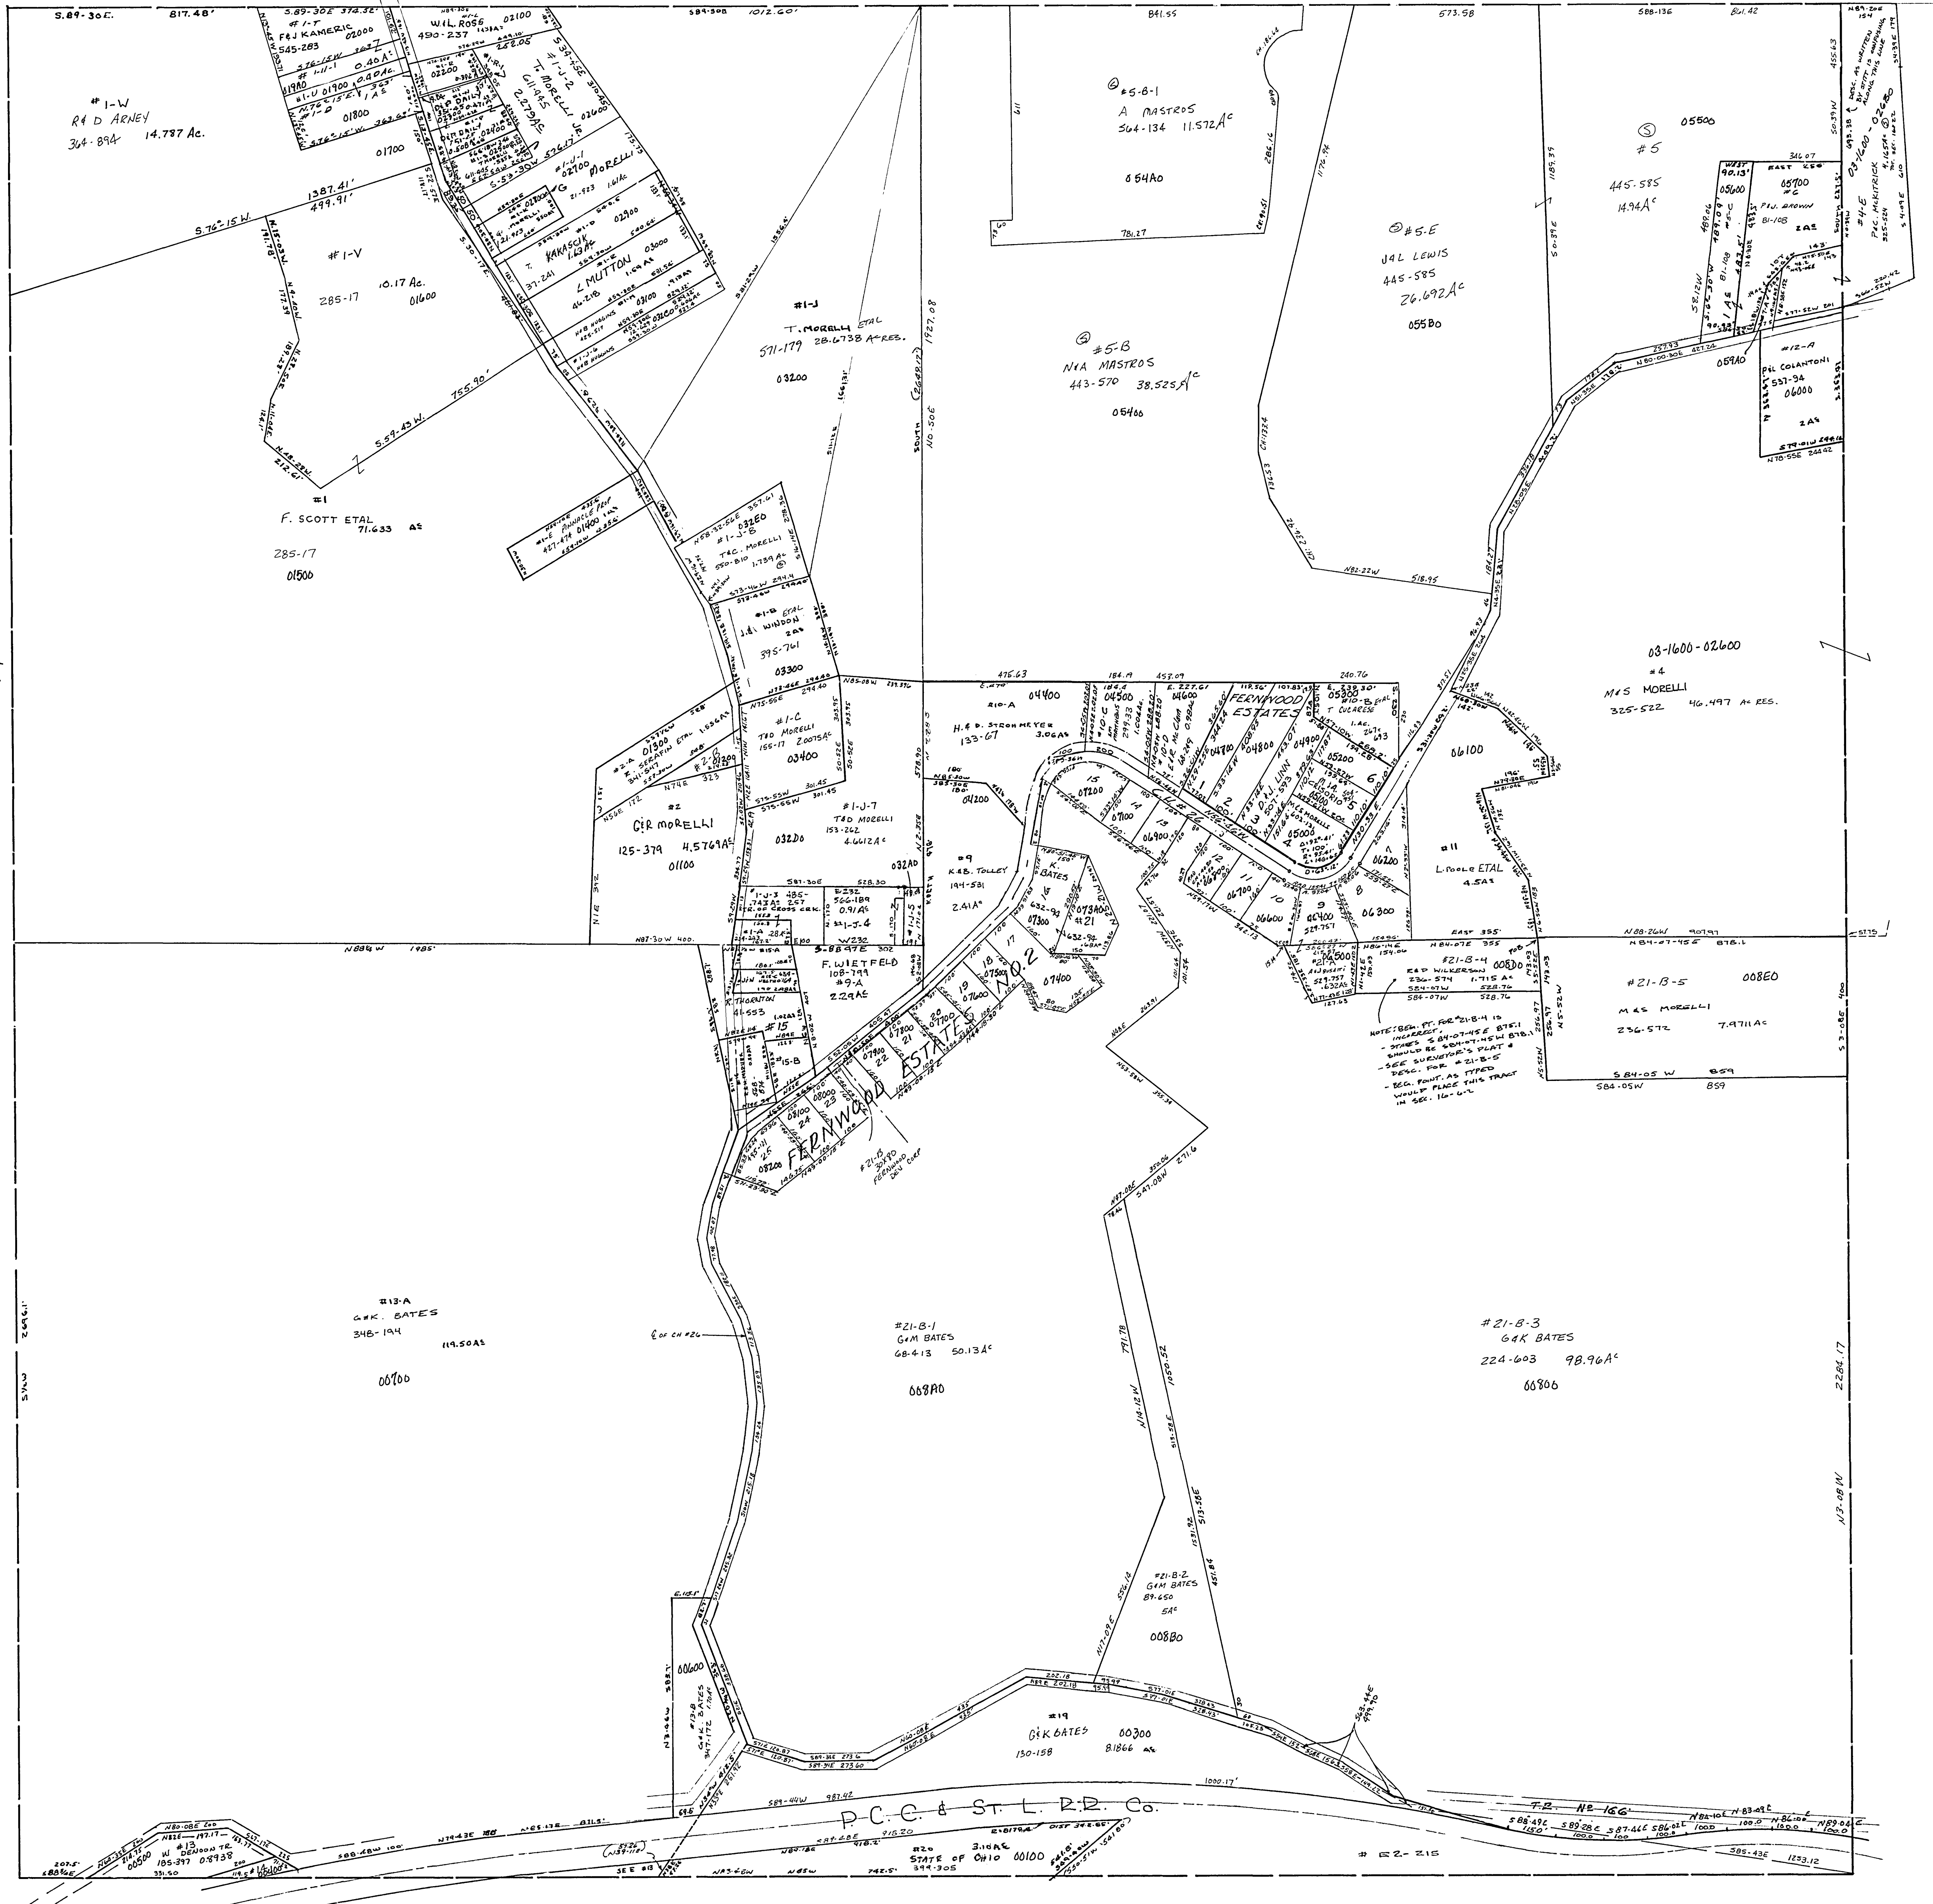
S.89-30E. 817.48'

#1-T
F&J KAMERIC
545-283
02000

W.L. ROSE
490-237
02100

#1-J-2
T. MORELLI JR.
611-945
2.27 AC

#1-W
R & D ARNEY
364-894 14.787 Ac.

01800
01700

#1-U-1
G. MORELLI
02700

02600

L. MUTTON
46-218
03000

02900

1387.41'
499.91'
S.76°-15 W.

#1-V
285-17 10.17 Ac.
01600

755.90'
S.59-45 W.

#1
F. SCOTT ETAL
71.633 AS
285-17
01500

#1-J
T. MORELLI ETAL
571-179 28.6738 Ac RES.
03200

1927.08
SOUTH
NO.50E

S89-50E 1012.60'

841.55

#5-B-1
A MASTROS
564-134 11.572 Ac
054A0

781.27

#5-B
N&A MASTROS
443-570 38.525 Ac
05400

573.58

#5-E
J&L LEWIS
445-585
26.692 Ac
055B0

N82-22W 518.95

588-136

#5
445-585
14.94 Ac
05500

05600
05700
P&L BROWN
81-108

#12-A
P&L COLANTONI
537-94
06000
2AS

059A0

03-1600-02600
#4
M&S MORELLI
325-522 46.497 Ac RES.

#1-B ETAL
J.&L. WINDON
2AS
395-761
03300

#1-C
T&D MORELLI
155-17 2.0075 Ac
03400

#2
G&R MORELLI
125-379 4.5769 AS
01100

#1-J-7
T&D MORELLI
153-262
4.6612 Ac
032D0

032A0

F. WIETFELD
108-799
#9-A
229 AS

#15
#15-B

#10-A 04400
H.&D. STROHMEYER
133-67 3.06AS

FERNWOOD ESTATES

#9
K.&B. TOLLEY
194-531
2.41 Ac

FERNWOOD ESTATES NO. 2

#11
L. POOLE ETAL
4.5AS

06100
06200
06300

#21-B-4
R&P WILKERSON
236-574 1.715 Ac
008D0

#21-B-5
M&S MORELLI
236-572 7.9711 Ac
008E0

NOTE: BEG. PT. FOR #21-B-4 IS INCORRECT. - STATES S84-07-45E 875.1 SHOULD BE S84-07-45W 878.1 - SEE SURVEYOR'S PLAT & DESC. FOR #21-B-5 - BEG. POINT AS TYPED WOULD PLACE THIS TRACT IN SEC. 16-6-2

S84-05W 859

#13-A
G&K. BATES
348-194 119.50 AS
00700

#21-B-1
G&M BATES
68-413 50.13 Ac
008A0

#21-B-3
G&K BATES
224-603 98.96 Ac
00800

#21-B-2
G&M BATES
89-650
5Ac
008B0

00600

#13-B
G&K BATES
347-172

#19
G&K BATES 00300
130-158 8.1866 AS

P.C.C. & St. L. R.R. Co.

T.R. No 166

#20
STATE OF OHIO 00100
394-305 3.10 AC

# 22-215

#13
W DENOON TR
185-397 0.8938
00500

2284.17
N3-08W